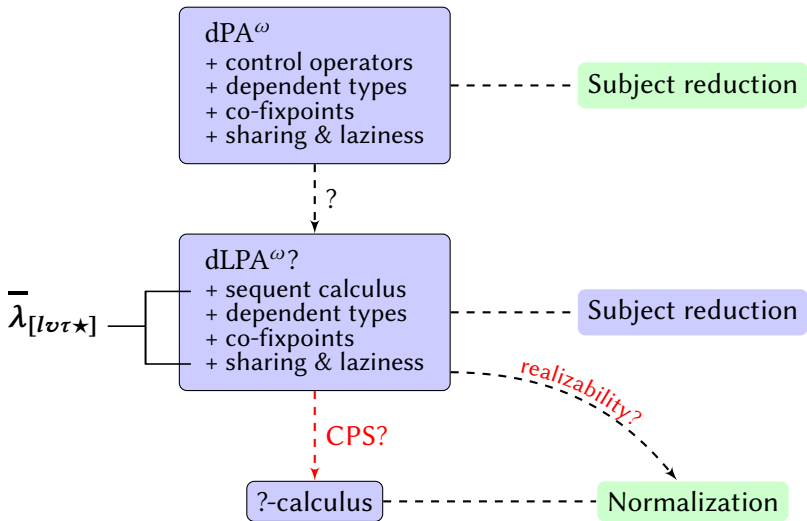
dPA$^\omega$
+ control operators
+ dependent types
+ co-fixpoints
+ sharing & laziness

Subject reduction

?

dLPA$^\omega$?
+ sequent calculus
+ dependent types
+ co-fixpoints
+ sharing & laziness

$\overline{\lambda}_{[lv\tau\star]}$

Subject reduction

realizability?

CPS?

?-calculus

Normalization